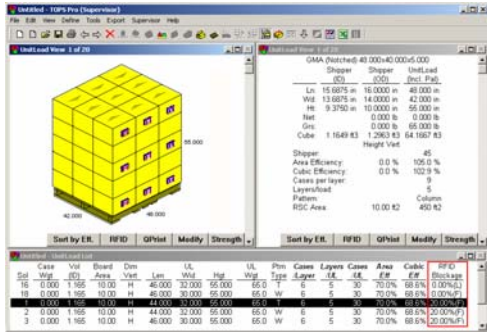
Untitled - TOPS Pro (Supervisor)

File Edit View Define Tools Export Supervisor Help

Unit Load View 1 of 20

55.000

42.000

48.000

Sort by Eff. | RFID | QPrint | Modify | Strength

Unit Load View 1 of 20

GMA (Notched) 48.000x40.000x5.000

| | Shipper (ID) | Shipper (OD) | UnitLoad (Incl. Pal) |
|---|---|---|---|
| Len | 15.6875 in | 16.0000 in | 48.000 in |
| Wid | 13.6875 in | 14.0000 in | 42.000 in |
| Hgt | 9.3750 in | 10.0000 in | 55.000 in |
| Net | | 0.000 lb | 0.000 lb |
| Grs | | 0.000 lb | 65.000 lb |
| Cube | 1.1649 ft3 | 1.2963 ft3 | 64.1667 ft3 |

Height Vert

| | | |
|---|---|---|
| Shipper: | | 45 |
| Area Efficiency: | 0.0 % | 105.0 % |
| Cubic Efficiency: | 0.0 % | 102.9 % |
| Cases per layer: | | 9 |
| Layers/load: | | 5 |
| Pattern: | | Column |
| RSC Area: | 10.00 ft2 | 450 ft2 |

Sort by Eff. | RFID | QPrint | Modify | Strength

Untitled - UnitLoad List

| Sol | Case Wgt | Vol (ID) | Board Area | Dim Vert | Len | UL Wid | Hgt | UL Wgt | Ptrn Type | Cases /Layer | Layers /UL | Cases UL | Area Eff | Cubic Eff | RFID Blockage |
|---|---|---|---|---|---|---|---|---|---|---|---|---|---|---|---|
| 16 | 0.000 | 1.165 | 10.00 | H | 46.000 | 32.000 | 55.000 | 65.0 | T | 6 | 5 | 30 | 70.0% | 68.6% | 0.00%(L) |
| 18 | 0.000 | 1.165 | 10.00 | H | 46.000 | 30.000 | 55.000 | 65.0 | W | 6 | 5 | 30 | 70.0% | 68.6% | 0.00%(F) |
| 1 | 0.000 | 1.165 | 10.00 | H | 44.000 | 32.000 | 55.000 | 65.0 | T | 6 | 5 | 30 | 70.0% | 68.6% | 20.00%(F) |
| 2 | 0.000 | 1.165 | 10.00 | H | 44.000 | 32.000 | 55.000 | 65.0 | W | 6 | 5 | 30 | 70.0% | 68.6% | 20.00%(F) |
| 3 | 0.000 | 1.165 | 10.00 | H | 46.000 | 30.000 | 55.000 | 65.0 | T | 6 | 5 | 30 | 70.0% | 68.6% | 20.00%(F) |